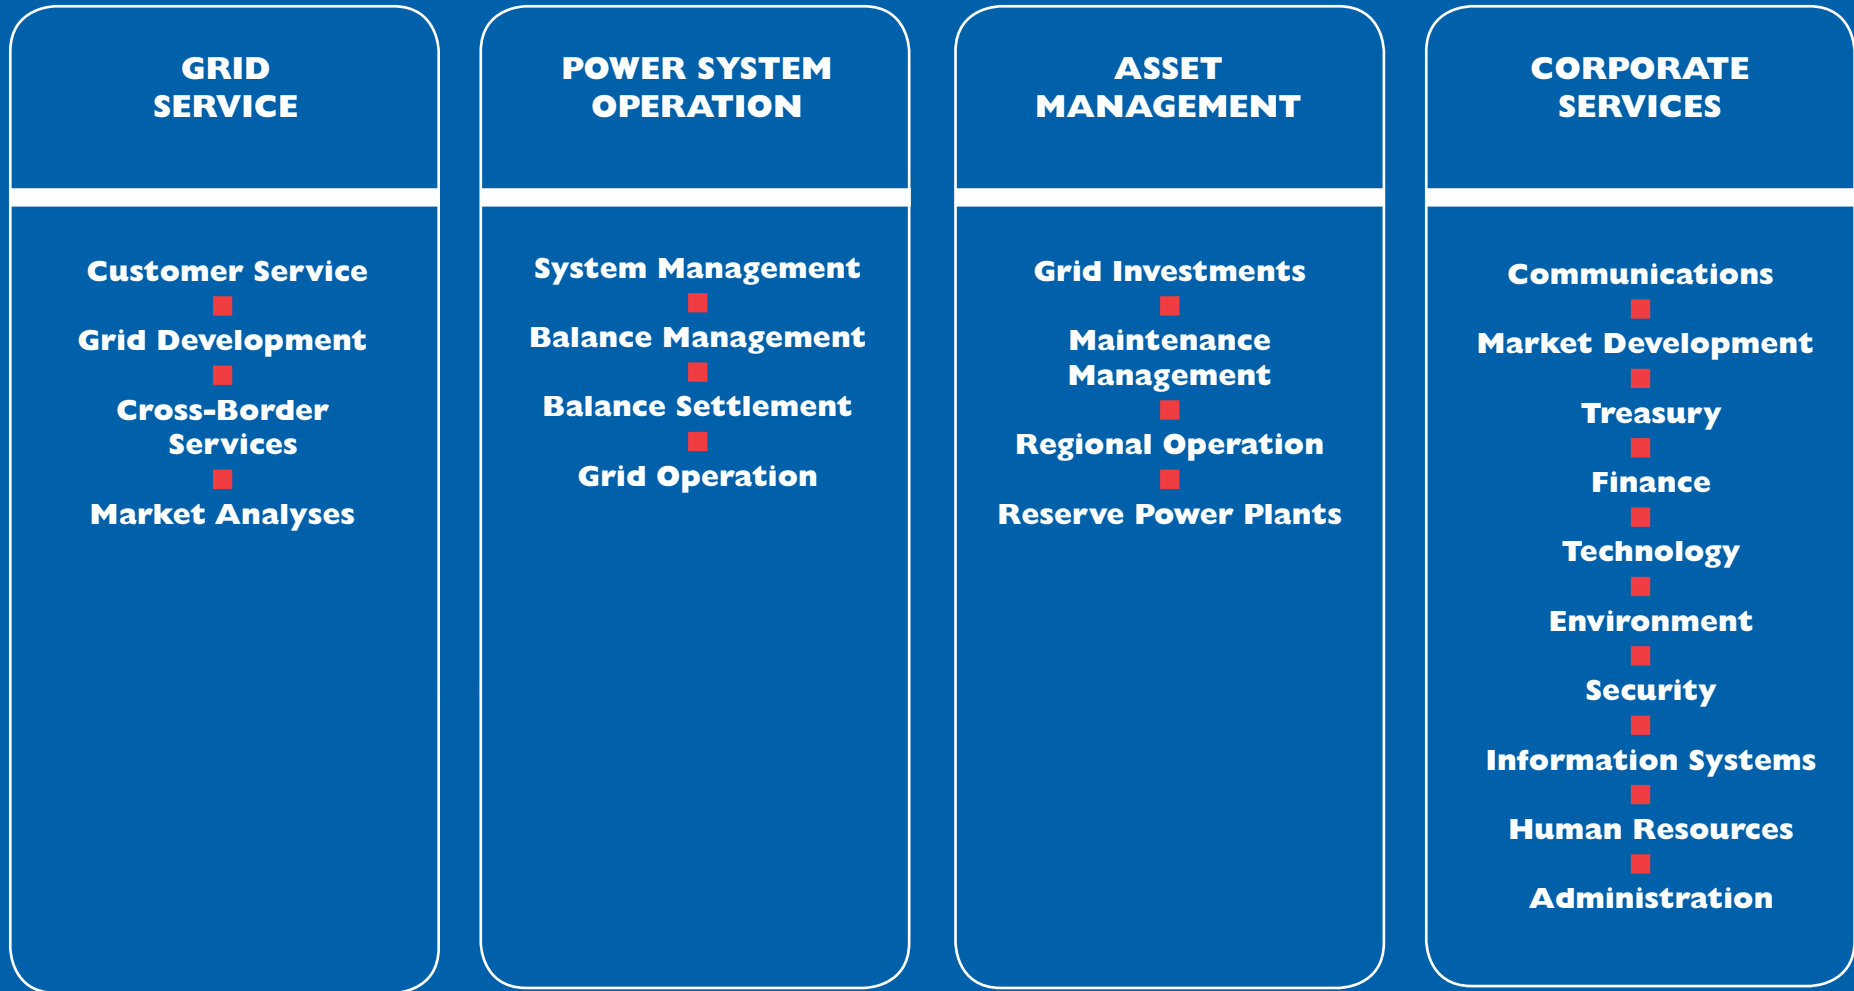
GRID SERVICE

Customer Service
Grid Development
Cross-Border Services
Market Analyses

POWER SYSTEM OPERATION

System Management
Balance Management
Balance Settlement
Grid Operation

ASSET MANAGEMENT

Grid Investments
Maintenance Management
Regional Operation
Reserve Power Plants

CORPORATE SERVICES

Communications
Market Development
Treasury
Finance
Technology
Environment
Security
Information Systems
Human Resources
Administration